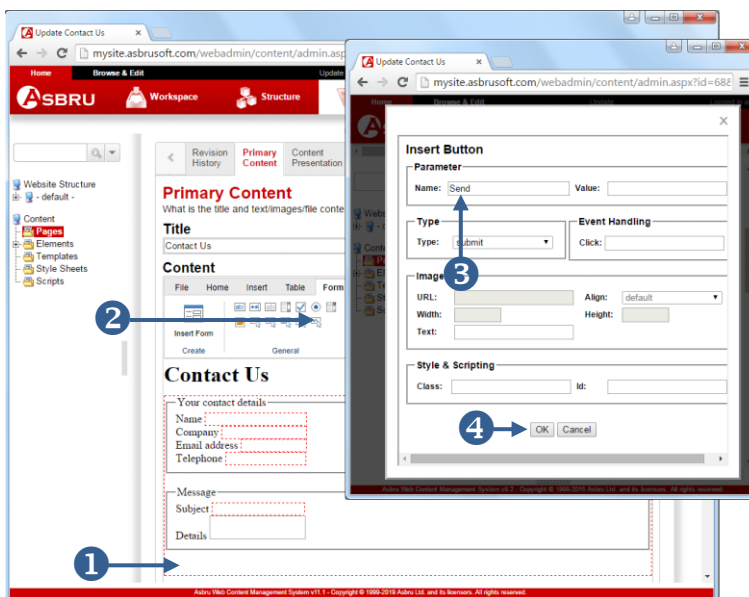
Update Contact Us

mysite.asbrusoft.com/webadmin/content/admin.aspx

Home Browse & Edit

ASBRU Workspace Structure

Website Structure
- default -

Content
Pages
Elements
Templates
Style Sheets
Scripts

Revision History | Primary Content | Content Presentation

Primary Content
What is the title and text/images/file conte

Title
Contact Us

Content
File Home Insert Table Form

Insert Form
Create
General

Contact Us

Your contact details
Name
Company
Email address
Telephone

Message
Subject
Details

Asbru Web Content Management System v11.1 - Copyright © 1999-2019 Asbru Ltd. and its licensors. All rights reserved.

Update Contact Us

mysite.asbrusoft.com/webadmin/content/admin.aspx?id=688

Insert Button

Parameter
Name: Send
Value:

Type
Type: submit

Event Handling
Click:

Image
URL:
Align: default
Width:
Height:
Text:

Style & Scripting
Class:
Id:

OK Cancel

Asbru Web Content Management System v8.2 - Copyright © 1999-2015 Asbru Ltd. and its licensors. All rights reserved.

1
2
3
4